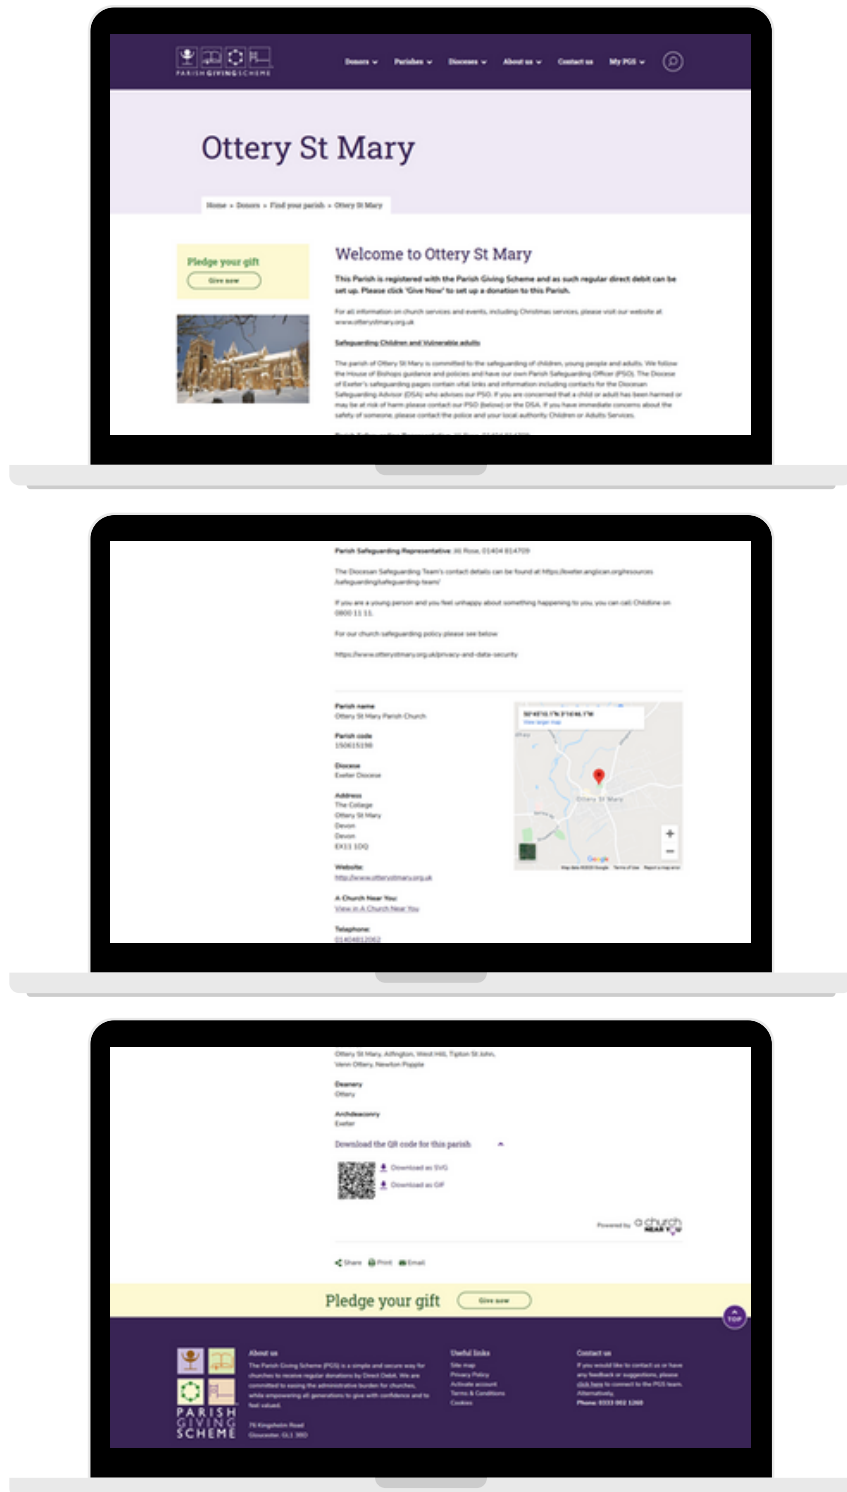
PARISH GIVING SCHEME

Donors Parishes Dioceses About us Contact us My PGS

Ottery St Mary

Home » Donors » Find your parish » Ottery St Mary

Pledge your gift

Give now

Welcome to Ottery St Mary

This Parish is registered with the Parish Giving Scheme and as such regular direct debit can be set up. Please click 'Give Now' to set up a donation to this Parish.

For all information on church services and events, including Christmas services, please visit our website at www.otterystmary.org.uk

Safeguarding Children and Vulnerable adults

The parish of Ottery St Mary is committed to the safeguarding of children, young people and adults. We follow the House of Bishops guidance and policies and have our own Parish Safeguarding Officer (PSO). The Diocese of Exeter's safeguarding pages contain vital links and information including contacts for the Diocesan Safeguarding Advisor (DSA) who advises our PSO. If you are concerned that a child or adult has been harmed or may be at risk of harm please contact our PSO (below) or the DSA. If you have immediate concerns about the safety of someone, please contact the police and your local authority Children or Adults Services.

Parish Safeguarding Representative: Jill Rose, 01404 814709

The Diocesan Safeguarding Team's contact details can be found at https://exeter.anglican.org/resources /safeguarding/safeguarding-team/

If you are a young person and you feel unhappy about something happening to you, you can call Childline on 0800 11 11.

For our church safeguarding policy please see below

https://www.otterystmary.org.uk/privacy-and-data-security

Parish name
Ottery St Mary Parish Church

Parish code
150615198

Diocese
Exeter Diocese

Address
The College
Ottery St Mary
Devon
Devon
EX11 1DQ

Website
http://www.otterystmary.org.uk

A Church Near You:
View in A Church Near You

Telephone
01404812062

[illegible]
View larger map
Ottery St Mary
Google

Ottery St Mary, Alfington, West Hill, Tipton St John, Venn Ottery, Newton Poppleford

Deanery
Ottery

Archdeaconry
Exeter

Download the QR code for this parish

Download as SVG
Download as GIF

Powered by achurch NEAR YOU

Share Print Email

Pledge your gift Give now

TOP

PARISH GIVING SCHEME

76 Kingsholm Road
Gloucester, GL1 3BD

About us
The Parish Giving Scheme (PGS) is a simple and secure way for churches to receive regular donations by Direct Debit. We are committed to easing the administrative burden for churches, while empowering all generations to give with confidence and to feel valued.

Useful links
Site map
Privacy Policy
Activate account
Terms & Conditions
Cookies

Contact us
If you would like to contact us or have any feedback or suggestions, please click here to connect to the PGS team. Alternatively,
Phone: 0333 002 1260